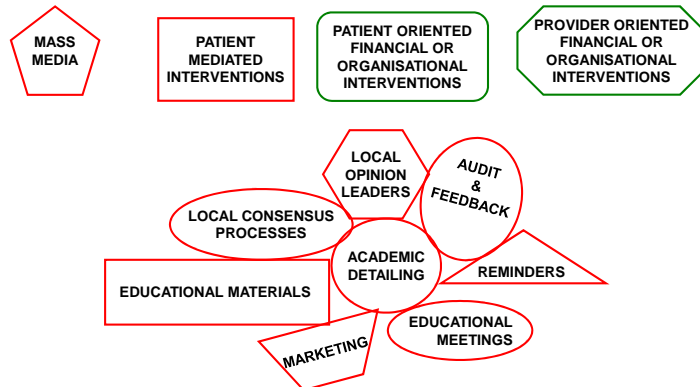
MASS MEDIA

PATIENT MEDIATED INTERVENTIONS

PATIENT ORIENTED FINANCIAL OR ORGANISATIONAL INTERVENTIONS

PROVIDER ORIENTED FINANCIAL OR ORGANISATIONAL INTERVENTIONS

LOCAL OPINION LEADERS

AUDIT & FEEDBACK

LOCAL CONSENSUS PROCESSES

ACADEMIC DETAILING

REMINDERS

EDUCATIONAL MATERIALS

EDUCATIONAL MEETINGS

MARKETING